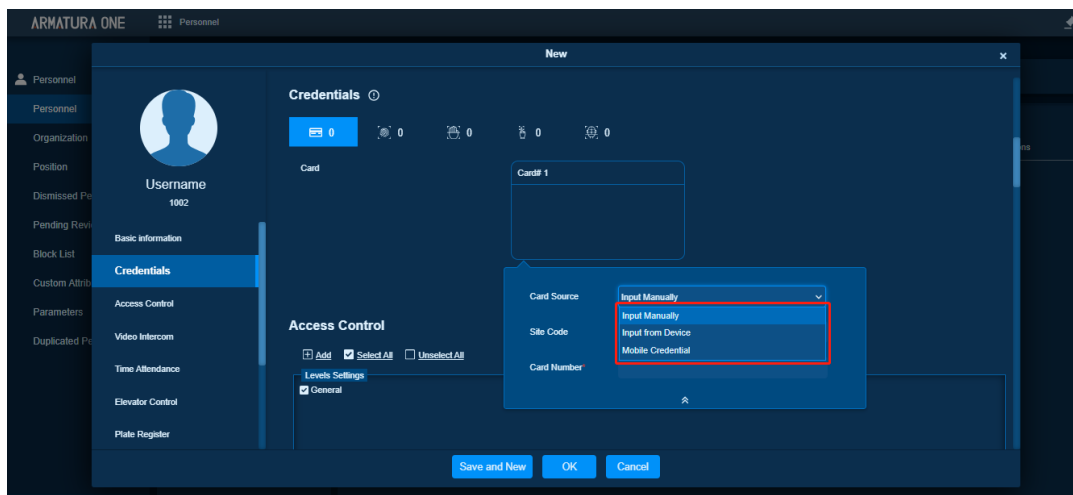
ARMATURA ONE Personnel

Personnel
Personnel
Organization
Position
Dismissed Pe
Pending Revi
Block List
Custom Attrib
Parameters
Duplicated Pe

New ×

Username
1002

Basic information
Credentials
Access Control
Video Intercom
Time Attendance
Elevator Control
Plate Register

Credentials

0 0 0 0 0

Card

Card# 1

Card Source
Input Manually
Input Manually
Input from Device
Mobile Credential
Site Code
Card Number

Access Control

Add Select All Unselect All

Levels Settings
General

ns

Save and New OK Cancel